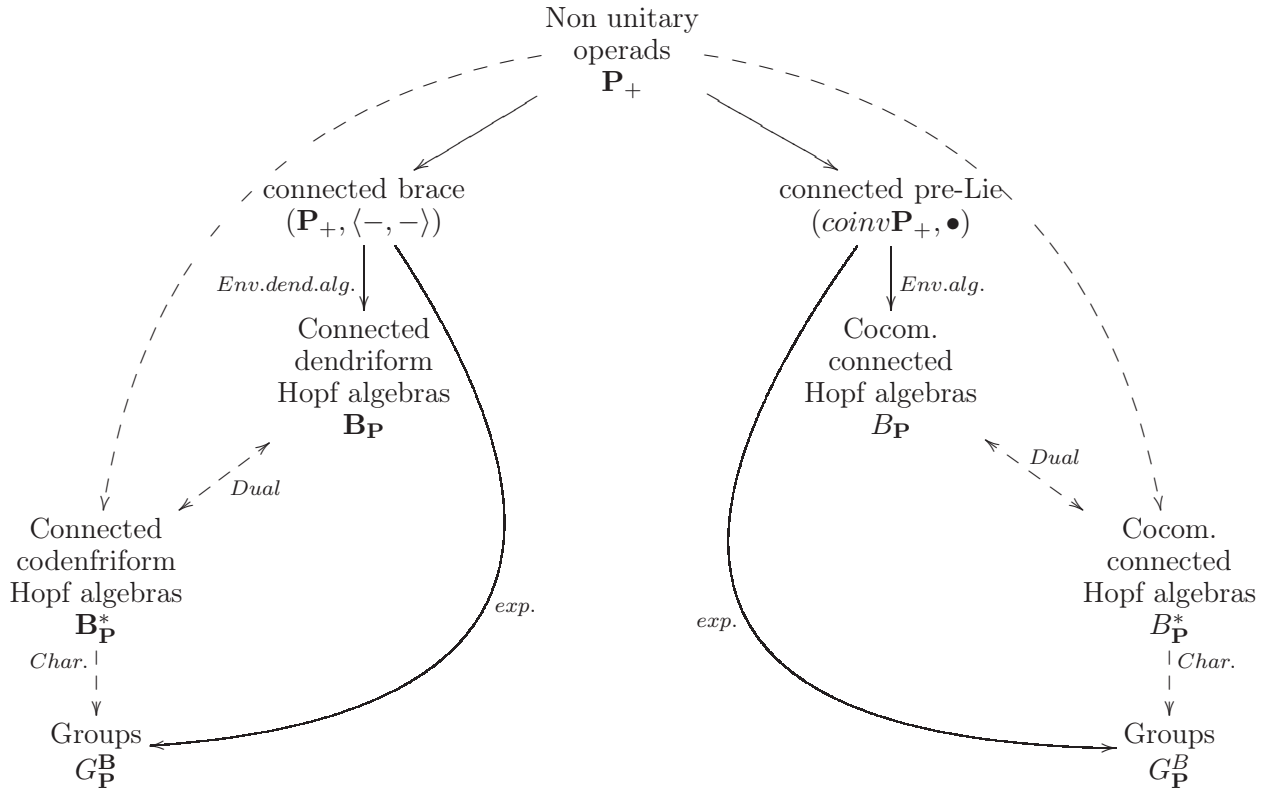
Non unitary operads
$\mathbf{P}_+$

connected brace
$(\mathbf{P}_+, \langle -, - \rangle)$

connected pre-Lie
$(coinv\mathbf{P}_+, \bullet)$

$Env.dend.alg.$

Connected dendriform Hopf algebras
$\mathbf{B_P}$

$Env.alg.$

Cocom. connected Hopf algebras
$B_{\mathbf{P}}$

$Dual$

$Dual$

Connected codenfriform Hopf algebras
$\mathbf{B}^*_{\mathbf{P}}$

$exp.$

$exp.$

Cocom. connected Hopf algebras
$B^*_{\mathbf{P}}$

$Char.$

$Char.$

Groups
$G^{\mathbf{B}}_{\mathbf{P}}$

Groups
$G^{B}_{\mathbf{P}}$